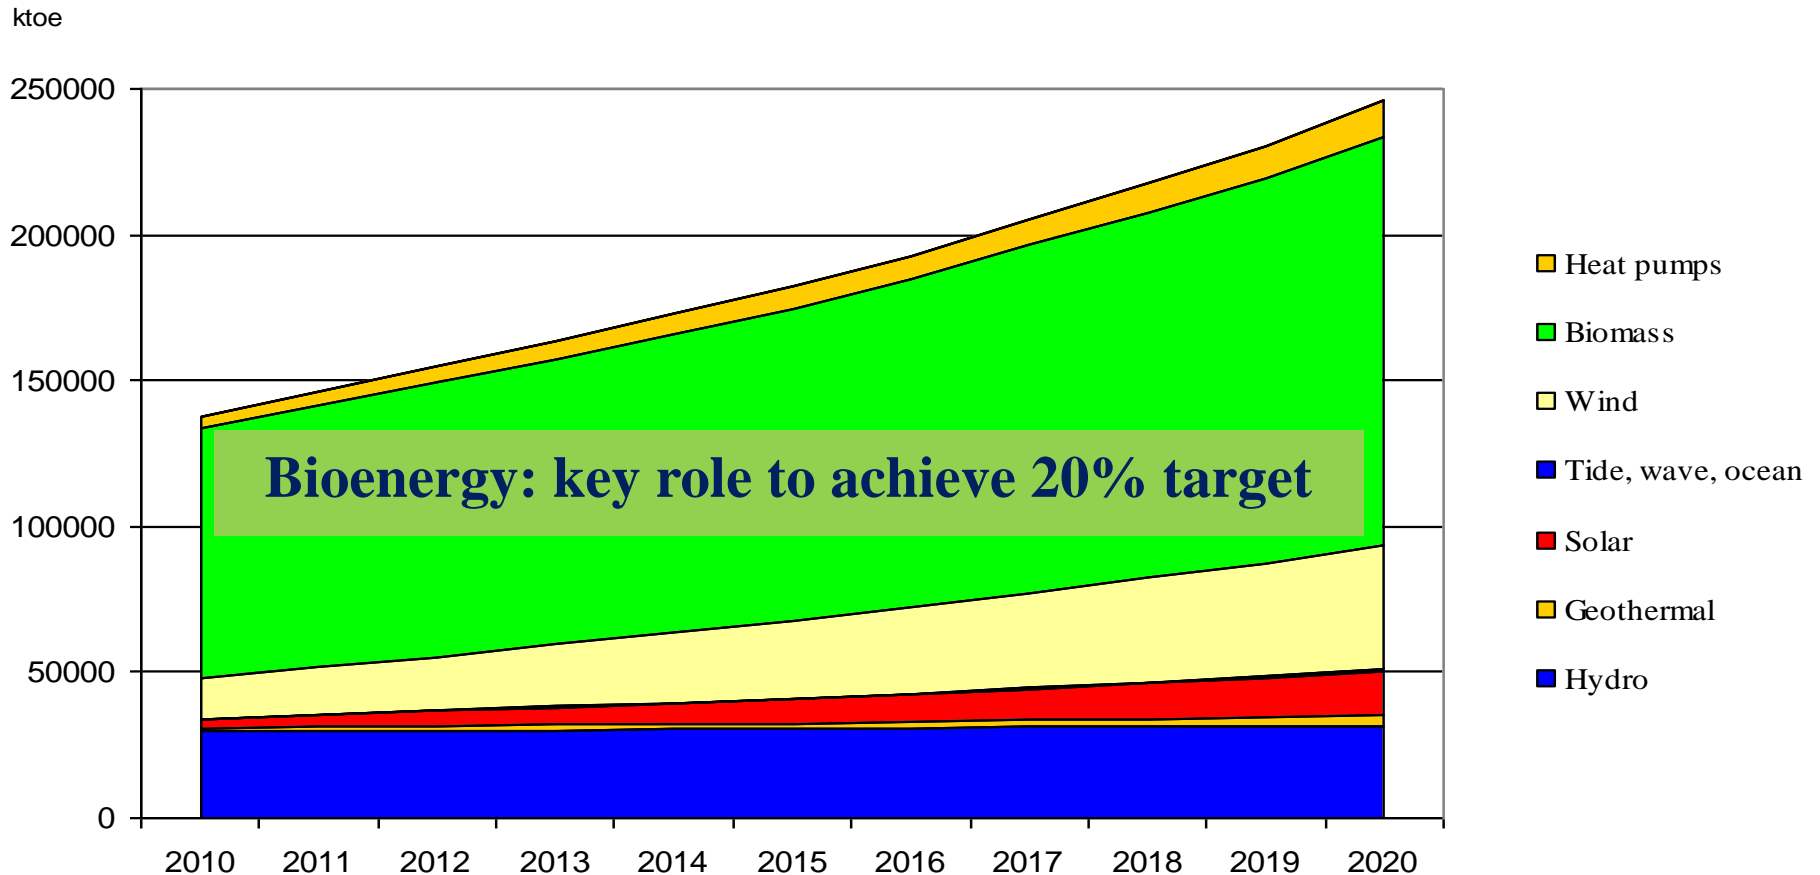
ktoe

250000
200000
150000
100000
50000
0

2010 2011 2012 2013 2014 2015 2016 2017 2018 2019 2020

Bioenergy: key role to achieve 20% target

Heat pumps
Biomass
Wind
Tide, wave, ocean
Solar
Geothermal
Hydro